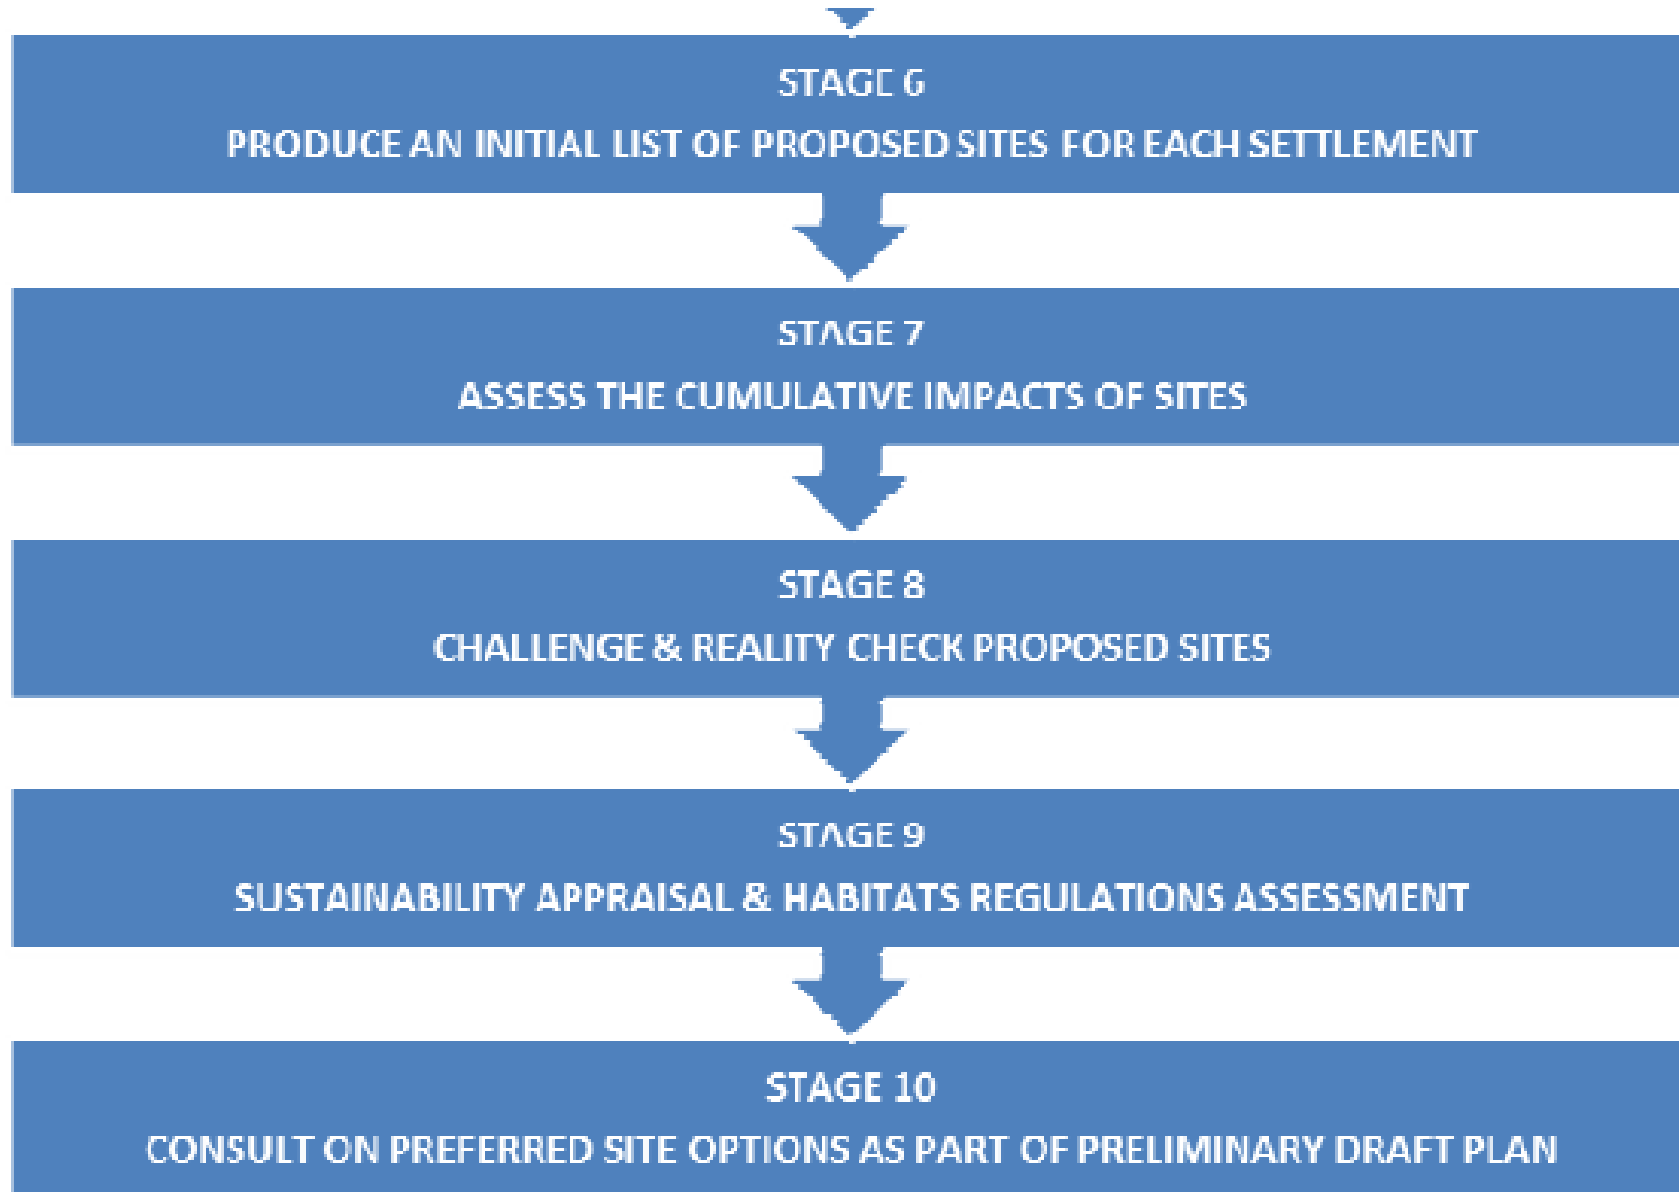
STAGE 6
PRODUCE AN INITIAL LIST OF PROPOSED SITES FOR EACH SETTLEMENT

STAGE 7
ASSESS THE CUMULATIVE IMPACTS OF SITES

STAGE 8
CHALLENGE & REALITY CHECK PROPOSED SITES

STAGE 9
SUSTAINABILITY APPRAISAL & HABITATS REGULATIONS ASSESSMENT

STAGE 10
CONSULT ON PREFERRED SITE OPTIONS AS PART OF PRELIMINARY DRAFT PLAN